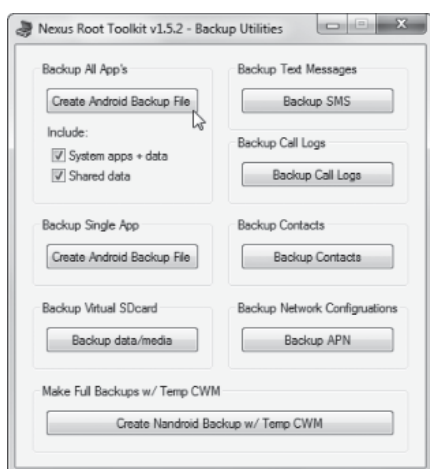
Nexus Root Toolkit v1.5.2 - Backup Utilities

Backup All App's

Create Android Backup File

Include:

System apps + data

Shared data

Backup Text Messages

Backup SMS

Backup Call Logs

Backup Call Logs

Backup Single App

Create Android Backup File

Backup Contacts

Backup Contacts

Backup Virtual SDcard

Backup data/media

Backup Network Configurations

Backup APN

Make Full Backups w/ Temp CWM

Create Nandroid Backup w/ Temp CWM